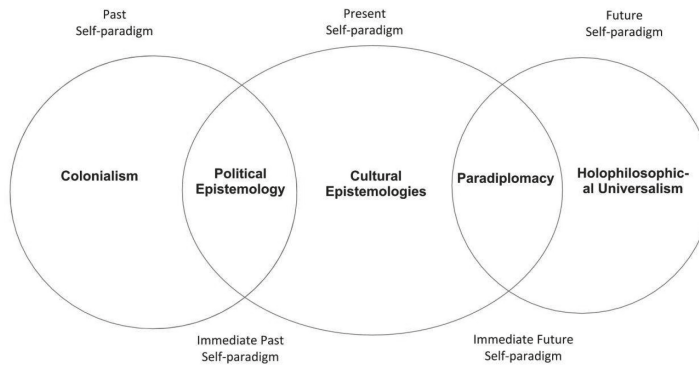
Past
Self-paradigm

Present
Self-paradigm

Future
Self-paradigm

Colonialism

Political
Epistemology

Cultural
Epistemologies

Paradiplomacy

Holophilosophic-
al Universalism

Immediate Past
Self-paradigm

Immediate Future
Self-paradigm